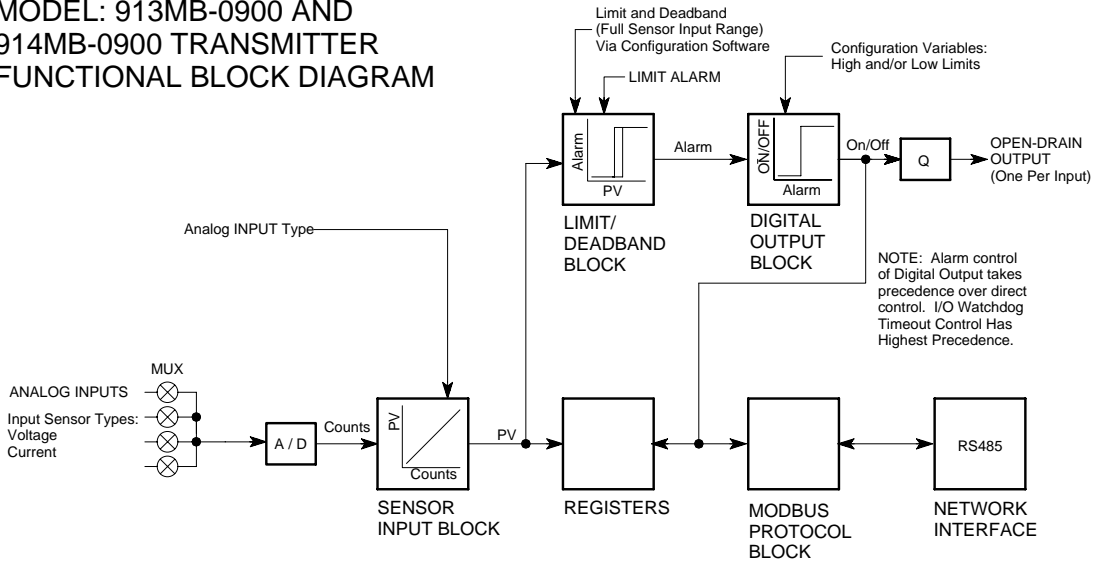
MODEL: 913MB-0900 AND 914MB-0900 TRANSMITTER FUNCTIONAL BLOCK DIAGRAM

Limit and Deadband (Full Sensor Input Range) Via Configuration Software

LIMIT ALARM

Configuration Variables: High and/or Low Limits

Alarm

PV

Alarm

ON/OFF

Alarm

On/Off

Q

OPEN-DRAIN OUTPUT (One Per Input)

LIMIT/ DEADBAND BLOCK

DIGITAL OUTPUT BLOCK

Analog INPUT Type

NOTE: Alarm control of Digital Output takes precedence over direct control. I/O Watchdog Timeout Control Has Highest Precedence.

MUX

ANALOG INPUTS

Input Sensor Types: Voltage Current

A / D

Counts

PV

Counts

PV

RS485

SENSOR INPUT BLOCK

REGISTERS

MODBUS PROTOCOL BLOCK

NETWORK INTERFACE